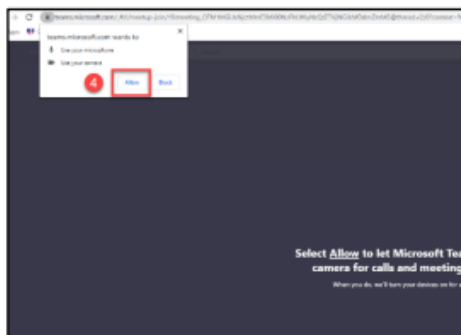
teams.microsoft.com/_#/l/meetup-join/19%3ameeting_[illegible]

teams.microsoft.com wants to

Use your microphone

Use your camera

4

Allow

Block

Select Allow to let Microsoft Tea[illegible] camera for calls and meeting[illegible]

When you do, we'll turn your devices on for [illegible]